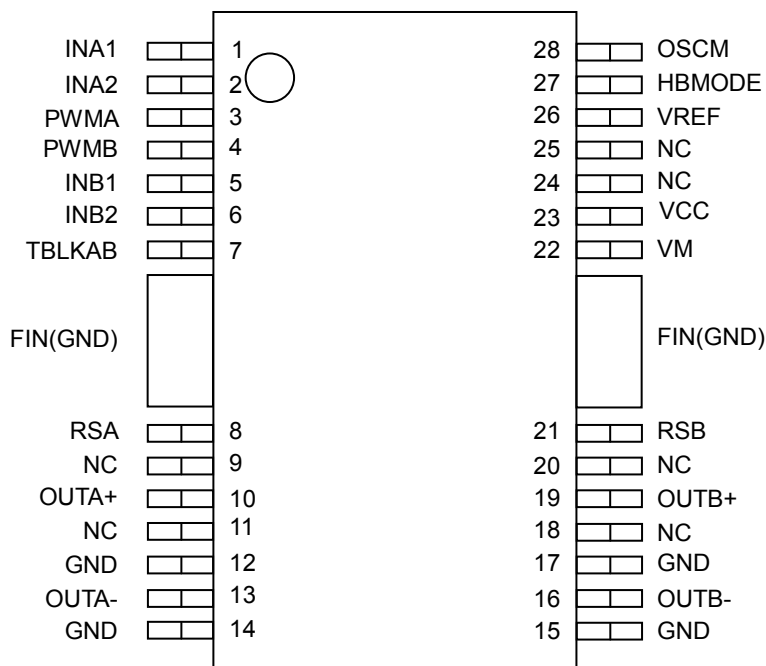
INA1 1
INA2 2
PWMA 3
PWMB 4
INB1 5
INB2 6
TBLKAB 7
FIN(GND)
RSA 8
NC 9
OUTA+ 10
NC 11
GND 12
OUTA- 13
GND 14

28 OSCM
27 HBMODE
26 VREF
25 NC
24 NC
23 VCC
22 VM
FIN(GND)
21 RSB
20 NC
19 OUTB+
18 NC
17 GND
16 OUTB-
15 GND